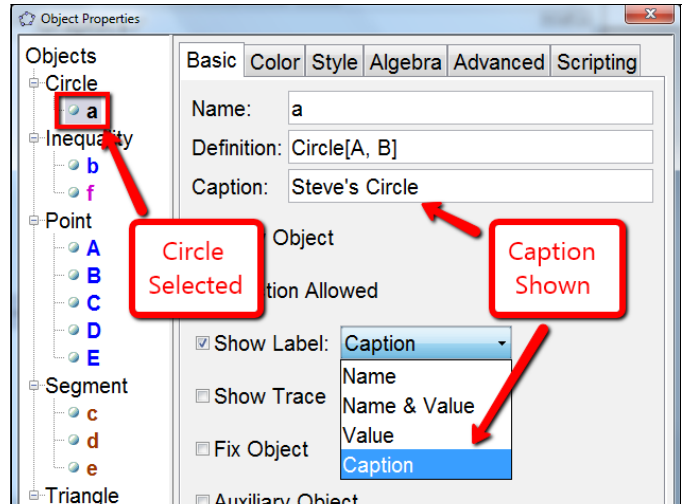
Object Properties

Objects
Circle
a
Inequality
b
f
Point
A
B
C
D
E
Segment
c
d
e
Triangle

Basic Color Style Algebra Advanced Scripting

Name: a
Definition: Circle[A, B]
Caption: Steve's Circle

Circle Selected

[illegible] Object

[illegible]tion Allowed

Caption Shown

Show Label: Caption
Name
Name & Value
Value
Caption

Show Trace

Fix Object

Auxiliary Object